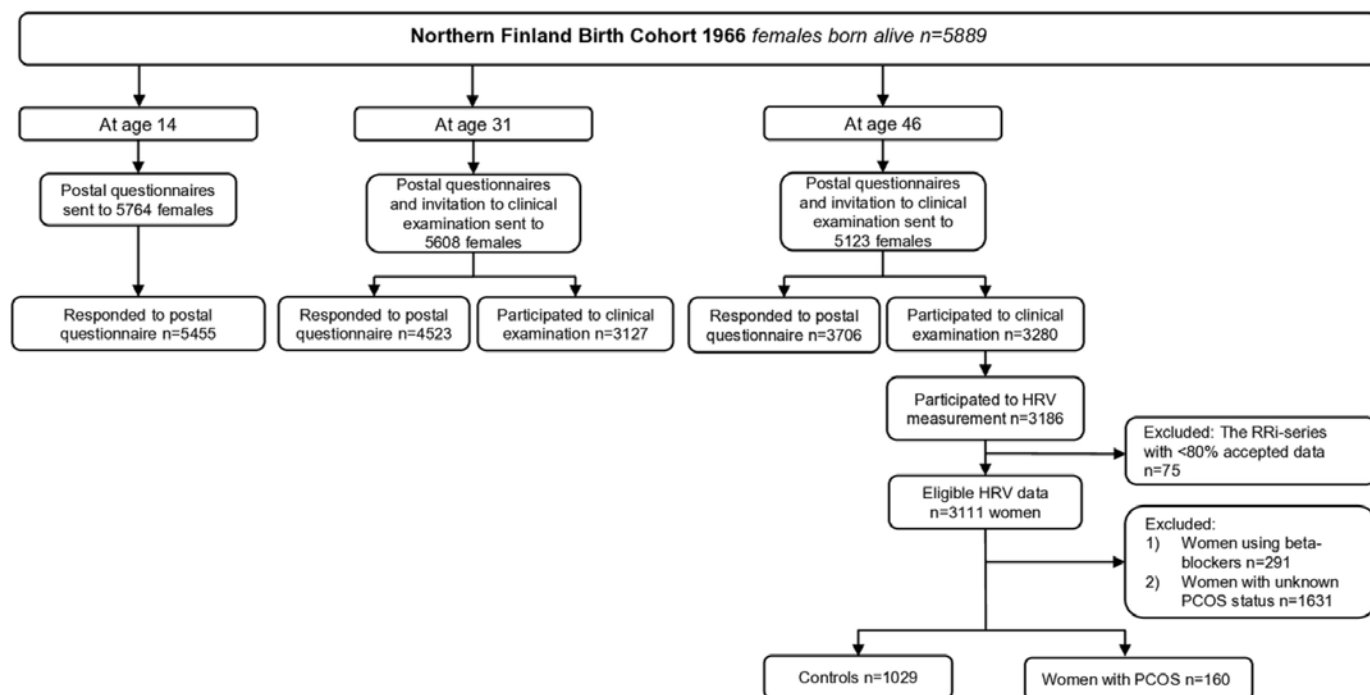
Northern Finland Birth Cohort 1966 *females born alive n=5889*

At age 14

Postal questionnaires sent to 5764 females

Responded to postal questionnaire n=5455

At age 31

Postal questionnaires and invitation to clinical examination sent to 5608 females

Responded to postal questionnaire n=4523

Participated to clinical examination n=3127

At age 46

Postal questionnaires and invitation to clinical examination sent to 5123 females

Responded to postal questionnaire n=3706

Participated to clinical examination n=3280

Participated to HRV measurement n=3186

Excluded: The RRi-series with <80% accepted data n=75

Eligible HRV data n=3111 women

Excluded:
1) Women using beta-blockers n=291
2) Women with unknown PCOS status n=1631

Controls n=1029

Women with PCOS n=160